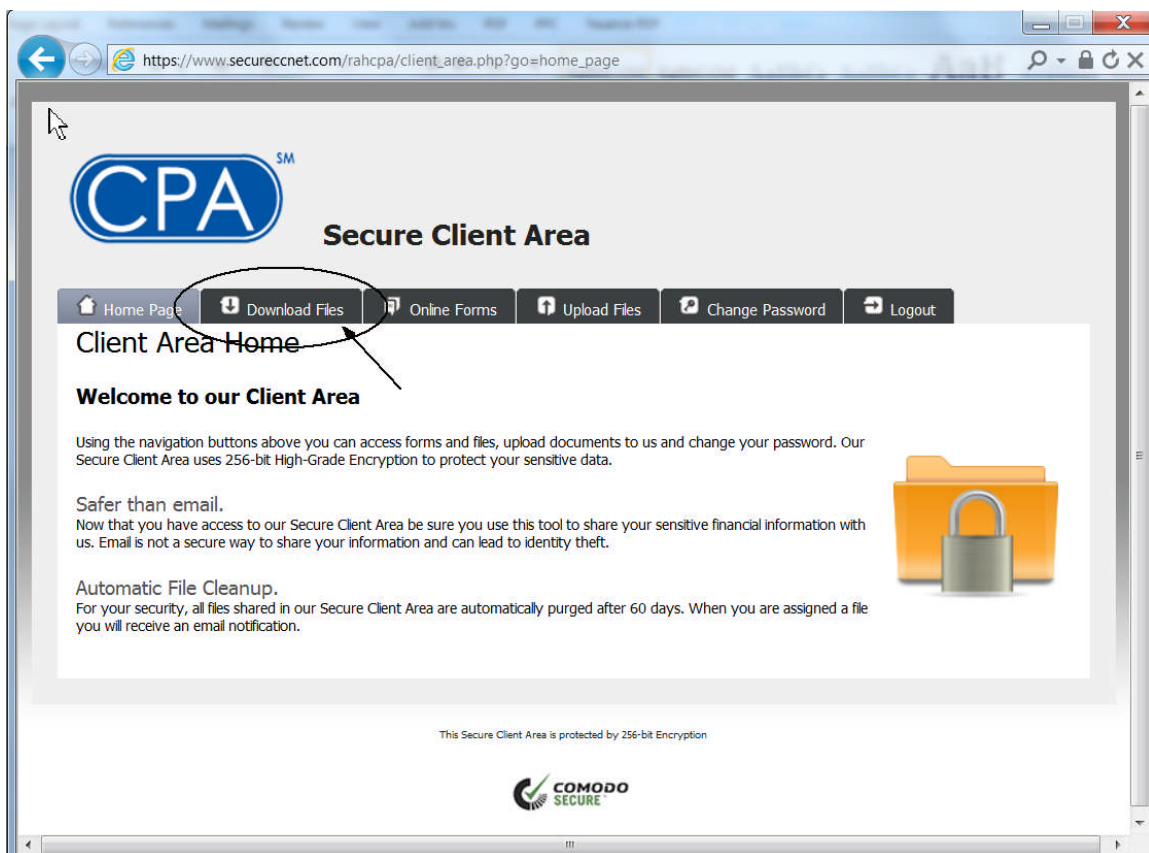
https://www.securecnet.com/rahcpa/client_area.php?go=home_page

CPA SM

Secure Client Area

Home Page Download Files Online Forms Upload Files Change Password Logout

Client Area Home

Welcome to our Client Area

Using the navigation buttons above you can access forms and files, upload documents to us and change your password. Our Secure Client Area uses 256-bit High-Grade Encryption to protect your sensitive data.

Safer than email.
Now that you have access to our Secure Client Area be sure you use this tool to share your sensitive financial information with us. Email is not a secure way to share your information and can lead to identity theft.

Automatic File Cleanup.
For your security, all files shared in our Secure Client Area are automatically purged after 60 days. When you are assigned a file you will receive an email notification.

This Secure Client Area is protected by 256-bit Encryption

COMODO SECURE